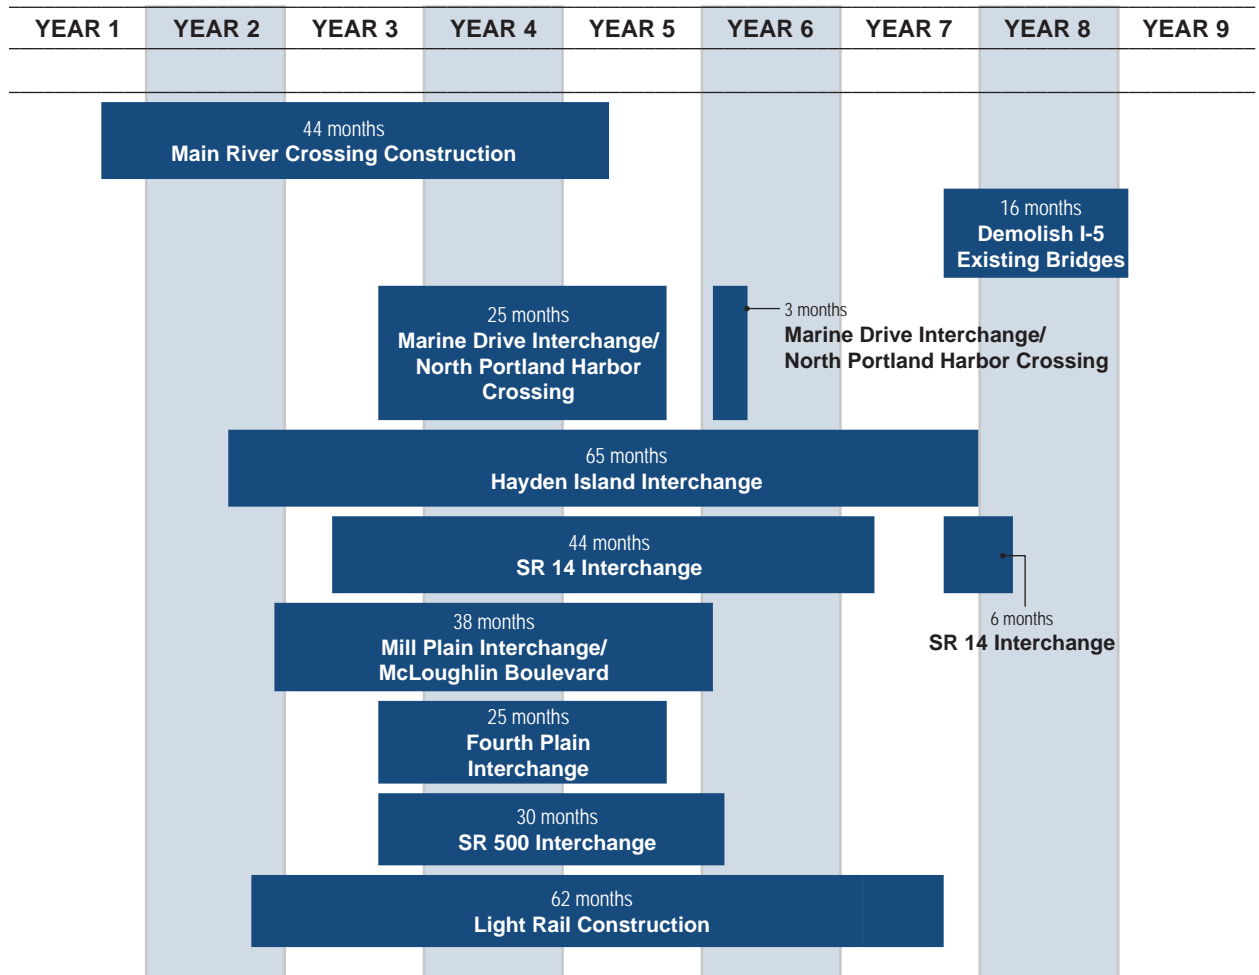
YEAR 1 YEAR 2 YEAR 3 YEAR 4 YEAR 5 YEAR 6 YEAR 7 YEAR 8 YEAR 9

44 months
Main River Crossing Construction

16 months
Demolish I-5 Existing Bridges

25 months
Marine Drive Interchange/ North Portland Harbor Crossing

3 months
Marine Drive Interchange/ North Portland Harbor Crossing

65 months
Hayden Island Interchange

44 months
SR 14 Interchange

6 months
SR 14 Interchange

38 months
Mill Plain Interchange/ McLoughlin Boulevard

25 months
Fourth Plain Interchange

30 months
SR 500 Interchange

62 months
Light Rail Construction